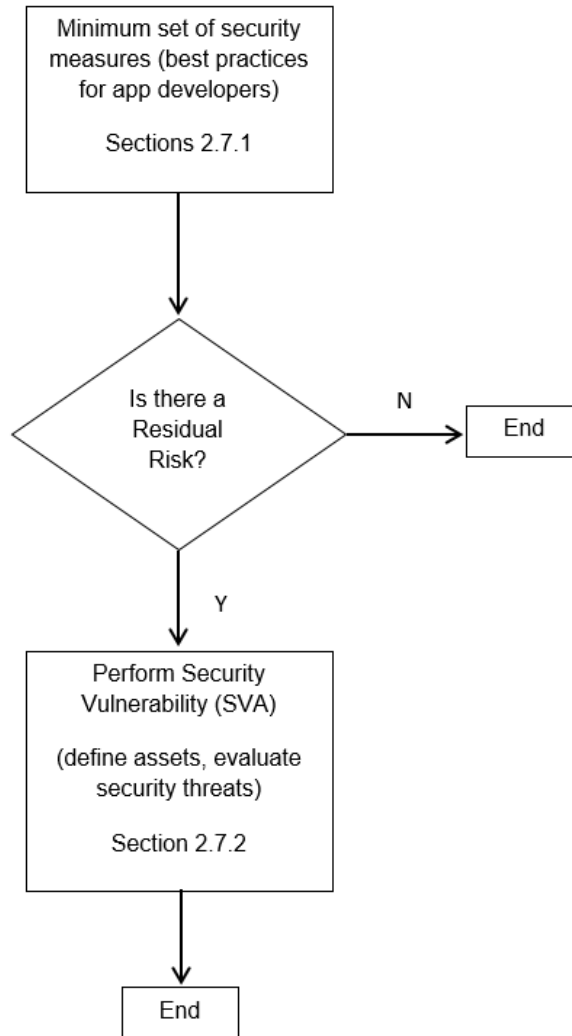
Minimum set of security measures (best practices for app developers)

Sections 2.7.1

Is there a Residual Risk?

N

End

Y

Perform Security Vulnerability (SVA)

(define assets, evaluate security threats)

Section 2.7.2

End